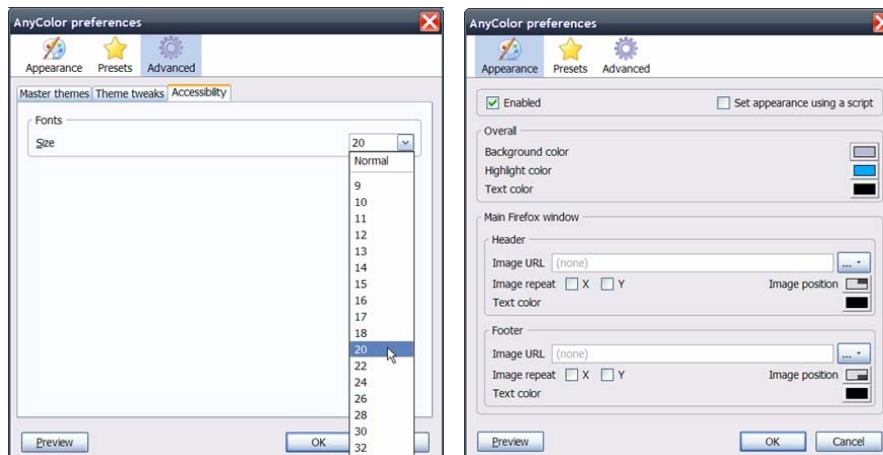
AnyColor preferences

Appearance Presets Advanced

Master themes Theme tweaks Accessibility

Fonts

Size 20

Normal
9
10
11
12
13
14
15
16
17
18
20
22
24
26
28
30
32

Preview OK

AnyColor preferences

Appearance Presets Advanced

Enabled Set appearance using a script

Overall

Background color
Highlight color
Text color

Main Firefox window

Header

Image URL (none) ...
Image repeat X Y Image position
Text color

Footer

Image URL (none) ...
Image repeat X Y Image position
Text color

Preview OK Cancel